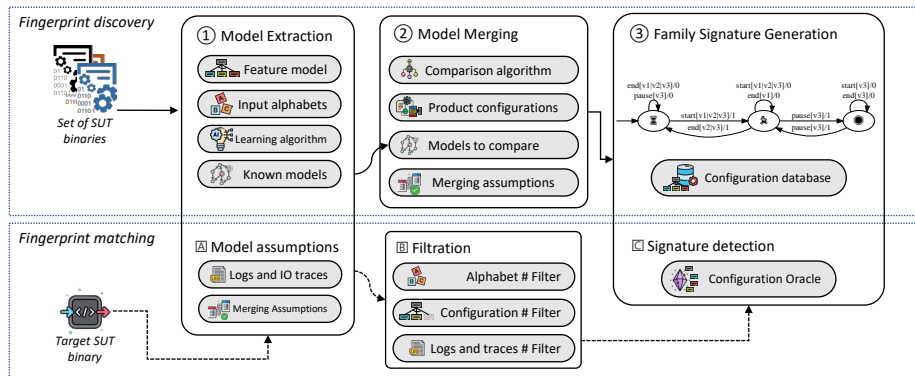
Fingerprint discovery

Set of SUT binaries

① Model Extraction

Feature model

Input alphabets

Learning algorithm

Known models

② Model Merging

Comparison algorithm

Product configurations

Models to compare

Merging assumptions

③ Family Signature Generation

end[v1|v2|v3]/0
pause[v3]/0

start[v1|v2|v3]/0
end[v1]/0

start[v3]/0
end[v3]/0

start[v1|v2|v3]/1
end[v2|v3]/1

pause[v3]/1
pause[v3]/1

Configuration database

Fingerprint matching

Ⓐ Model assumptions

Logs and IO traces

Merging Assumptions

Ⓑ Filtration

Alphabet # Filter

Configuration # Filter

Logs and traces # Filter

Ⓒ Signature detection

Configuration Oracle

Target SUT binary